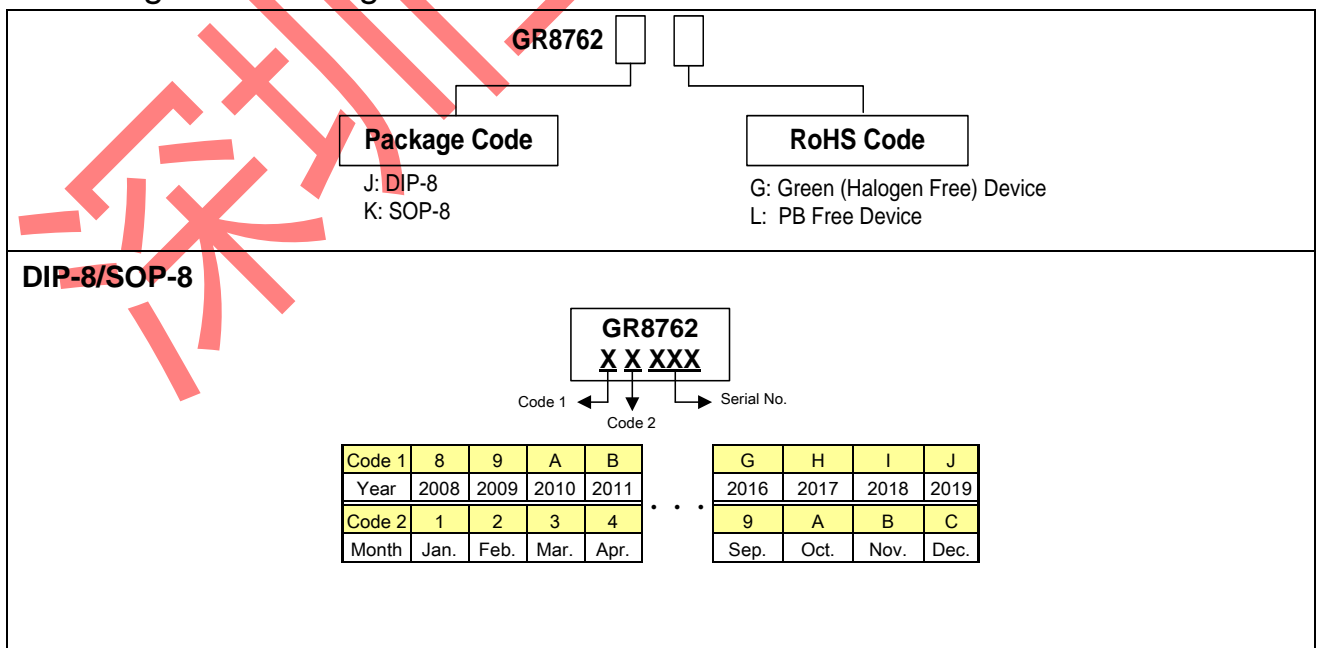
GR8762

Package Code

J: DIP-8
K: SOP-8

RoHS Code

G: Green (Halogen Free) Device
L: PB Free Device

DIP-8/SOP-8

GR8762
X X XXX

Code 1
Code 2
Serial No.

| Code 1 | 8 | 9 | A | B |
|---|---|---|---|---|
| Year | 2008 | 2009 | 2010 | 2011 |
| Code 2 | 1 | 2 | 3 | 4 |
| Month | Jan. | Feb. | Mar. | Apr. |

. . .

| G | H | I | J |
|---|---|---|---|
| 2016 | 2017 | 2018 | 2019 |
| 9 | A | B | C |
| Sep. | Oct. | Nov. | Dec. |